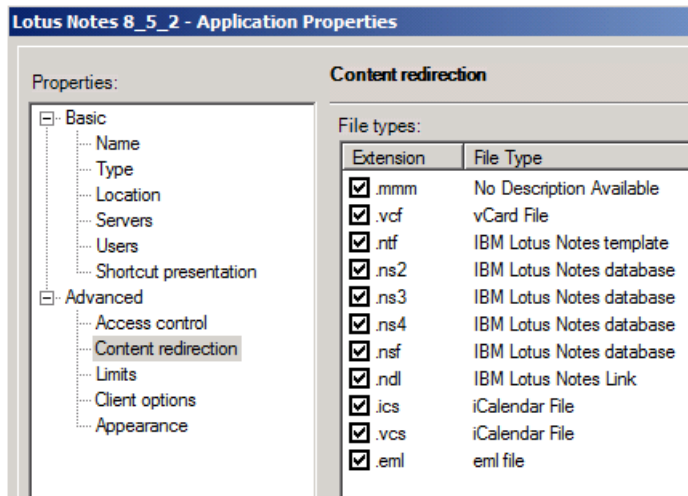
Lotus Notes 8_5_2 - Application Properties

Properties:

Basic
Name
Type
Location
Servers
Users
Shortcut presentation
Advanced
Access control
Content redirection
Limits
Client options
Appearance

Content redirection

File types:

| Extension | File Type |
|---|---|
| .mmm | No Description Available |
| .vcf | vCard File |
| .ntf | IBM Lotus Notes template |
| .ns2 | IBM Lotus Notes database |
| .ns3 | IBM Lotus Notes database |
| .ns4 | IBM Lotus Notes database |
| .nsf | IBM Lotus Notes database |
| .ndl | IBM Lotus Notes Link |
| .ics | iCalendar File |
| .vcs | iCalendar File |
| .eml | eml file |